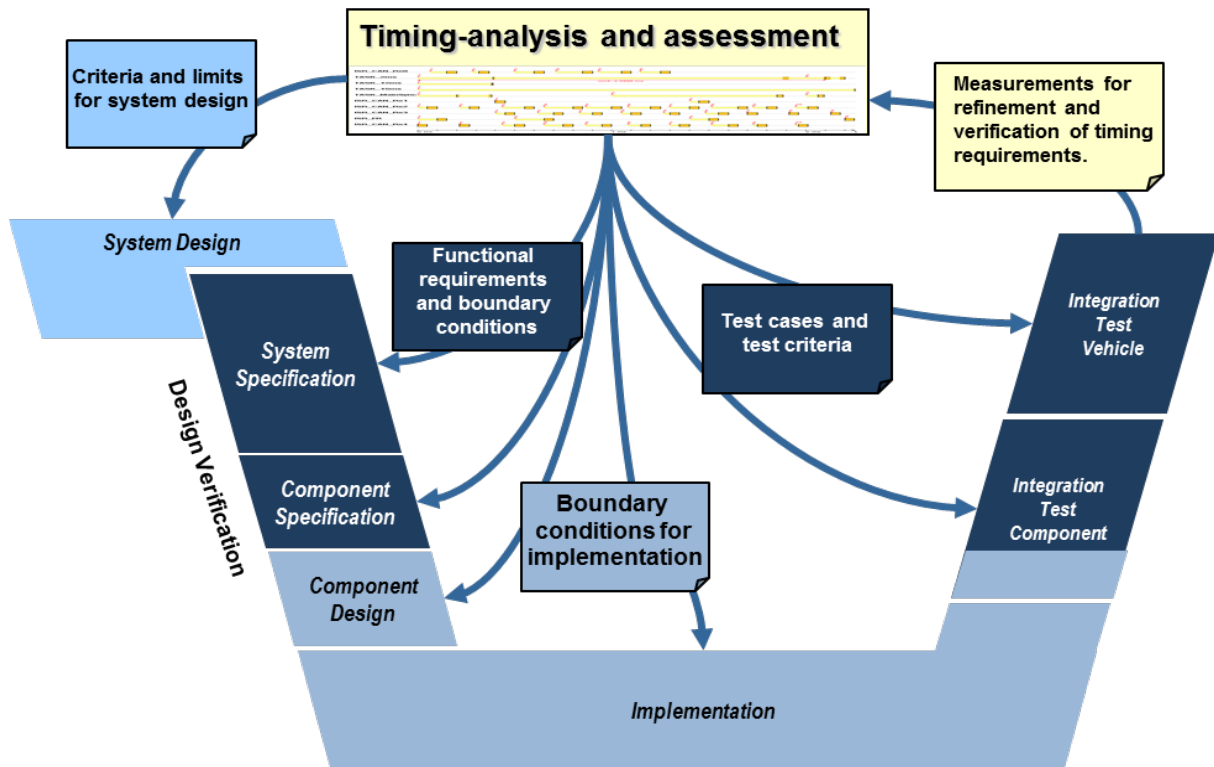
Timing-analysis and assessment

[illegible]

Criteria and limits for system design

Measurements for refinement and verification of timing requirements.

System Design

Functional requirements and boundary conditions

Test cases and test criteria

Integration Test Vehicle

System Specification

Design Verification

Component Specification

Boundary conditions for implementation

Integration Test Component

Component Design

Implementation